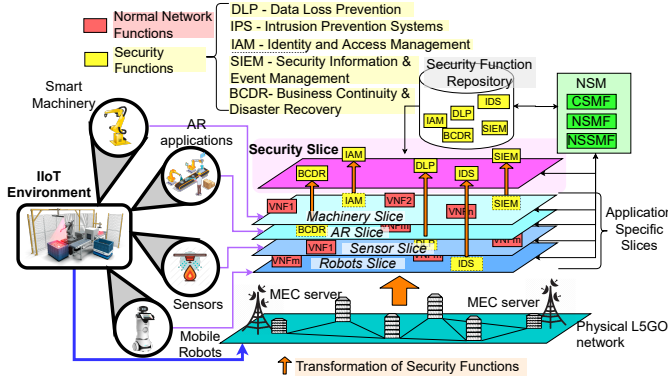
Normal Network Functions

Security Functions

DLP - Data Loss Prevention
IPS - Intrusion Prevention Systems
IAM - Identity and Access Management
SIEM - Security Information & Event Management
BCDR- Business Continuity & Disaster Recovery

Security Function Repository

IDS
DLP
IAM
BCDR
SIEM

NSM
CSMF
NSMF
NSSMF

Smart Machinery

AR applications

IIoT Environment

Sensors

Mobile Robots

Security Slice
IAM
BCDR
DLP
SIEM
IAM
VNF1
VNF2
IDS
SIEM
VNFm
Machinery Slice
BCDR
AR Slice
VNFm
VNF1
Sensor Slice
DLP
VNFm
Robots Slice
IDS

Application Specific Slices

MEC server
MEC server

Physical L5GO network

Transformation of Security Functions